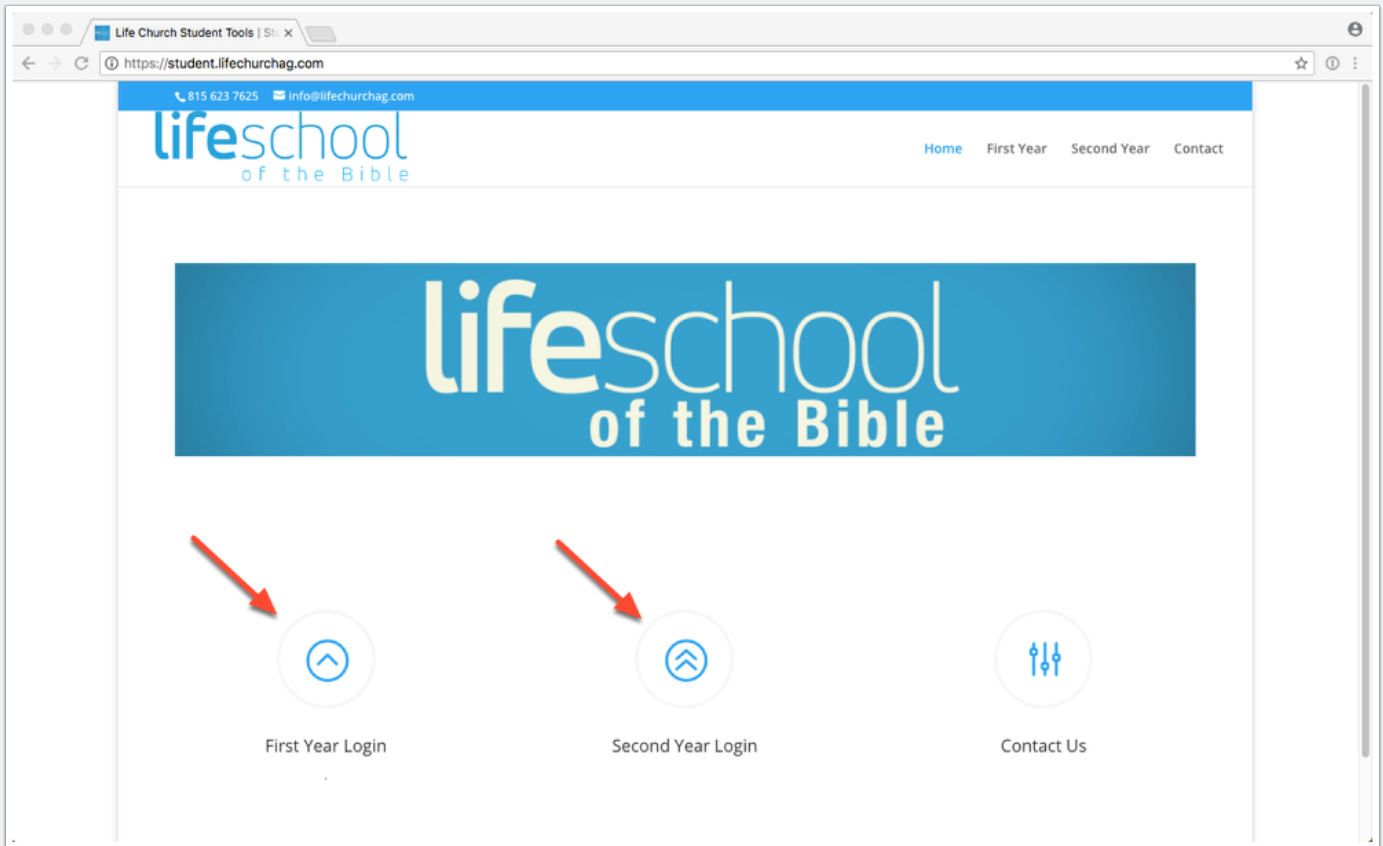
Life Church Student Tools | St

https://student.lifechurchag.com

815 623 7625 info@lifechurchag.com

lifeschool of the Bible

Home First Year Second Year Contact

lifeschool of the Bible

First Year Login

Second Year Login

Contact Us